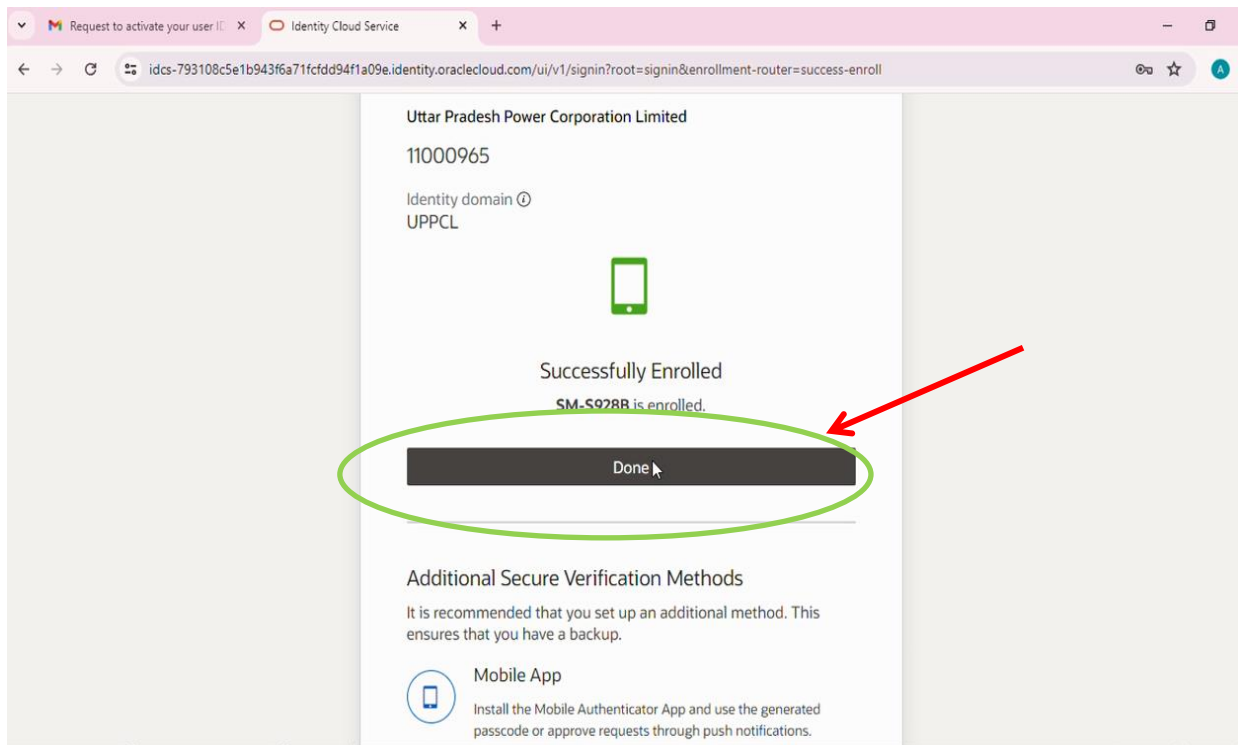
Request to activate your user ID
Identity Cloud Service
idcs-793108c5e1b943f6a71fcfdd94f1a09e.identity.oraclecloud.com/ui/v1/signin?root=signin&enrollment-router=success-enroll
A

Uttar Pradesh Power Corporation Limited

11000965

Identity domain
UPPCL

Successfully Enrolled

SM-S928B is enrolled.

Done

Additional Secure Verification Methods

It is recommended that you set up an additional method. This ensures that you have a backup.

Mobile App

Install the Mobile Authenticator App and use the generated passcode or approve requests through push notifications.